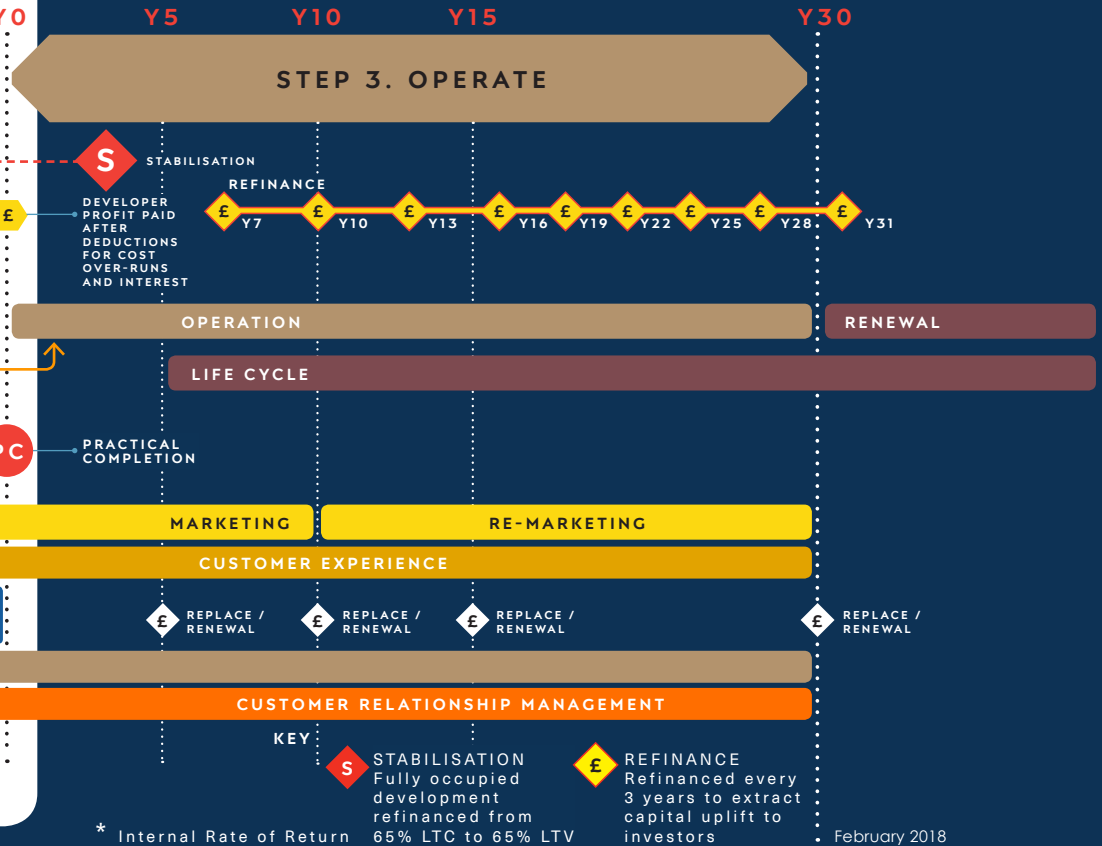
Y0 Y5 Y10 Y15 Y30

STEP 3. OPERATE

S STABILISATION

REFINANCE

£ DEVELOPER PROFIT PAID AFTER DEDUCTIONS FOR COST OVER-RUNS AND INTEREST

£ Y7 £ Y10 £ Y13 £ Y16 £ Y19 £ Y22 £ Y25 £ Y28 £ Y31

OPERATION

RENEWAL

LIFE CYCLE

PC PRACTICAL COMPLETION

MARKETING

RE-MARKETING

CUSTOMER EXPERIENCE

£ REPLACE / RENEWAL

£ REPLACE / RENEWAL

£ REPLACE / RENEWAL

£ REPLACE / RENEWAL

CUSTOMER RELATIONSHIP MANAGEMENT

KEY

S STABILISATION Fully occupied development refinanced from 65% LTC to 65% LTV

£ REFINANCE Refinanced every 3 years to extract capital uplift to investors

* Internal Rate of Return

February 2018